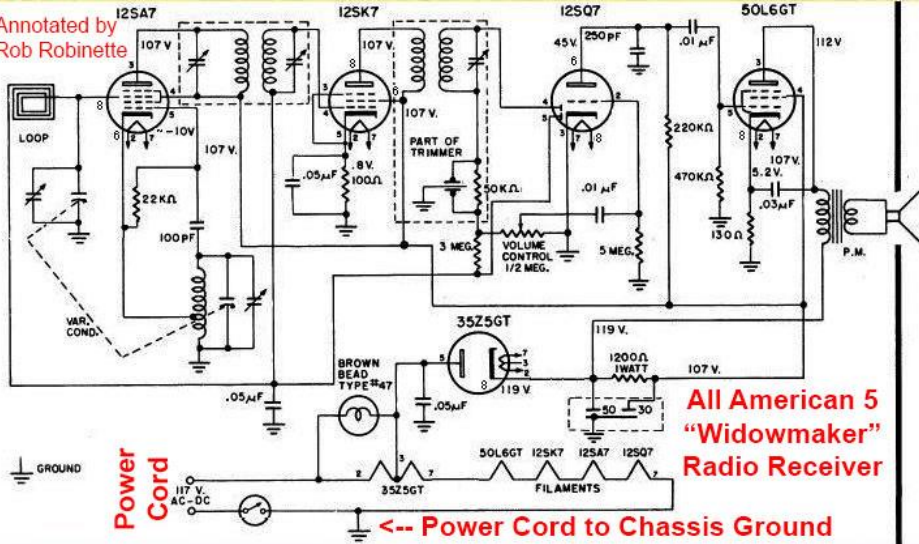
Annotated by Rob Robinette

12SA7

12SK7

12SQ7

50L6GT

107 V

107 V.

45V.

250 pF

.01 μF

112V

LOOP

8

3

4

6

2

1

7

5

~-10V

107 V.

.05μF

.8V.

100Ω

107 V.

PART OF TRIMMER

50KΩ

220KΩ

470KΩ

107V.

5.2V.

.03μF

130Ω

P.M.

22KΩ

100PF

.01 μF

3 MEG.

VOLUME CONTROL 1/2 MEG.

5 MEG.

VAR. COND.

35Z5GT

119 V.

1200Ω 1WATT

107 V.

119 V.

BROWN BEAD TYPE #47

.05μF

.05μF

50

30

All American 5 “Widowmaker” Radio Receiver

GROUND

Power Cord

117 V. AC-DC

35Z5GT

50L6GT

12SK7

12SA7

12SQ7

FILAMENTS

<-- Power Cord to Chassis Ground